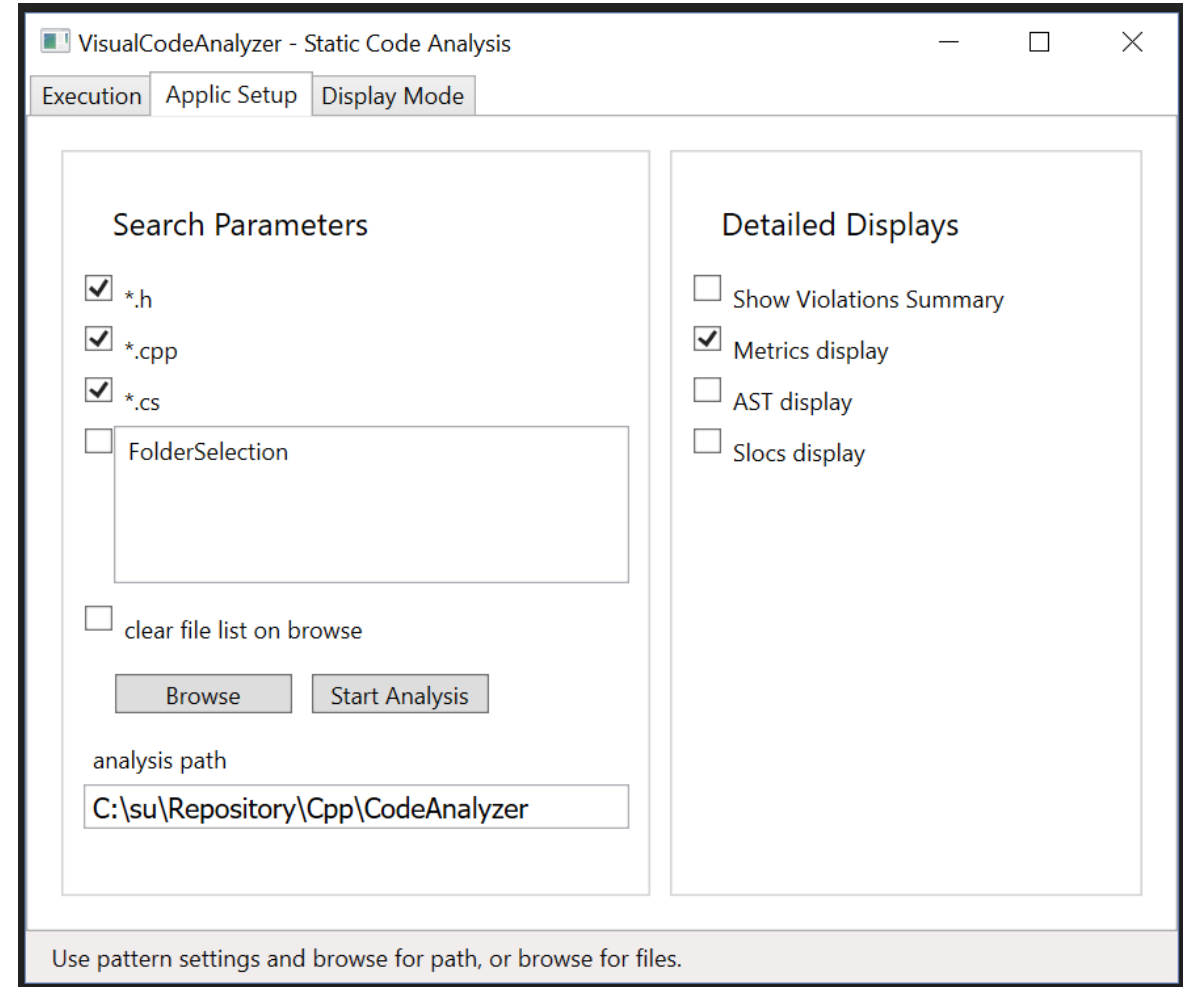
VisualCodeAnalyzer - Static Code Analysis

Execution | Applic Setup | Display Mode

Search Parameters

*.h

*.cpp

*.cs

FolderSelection

clear file list on browse

Browse | Start Analysis

analysis path

C:\su\Repository\Cpp\CodeAnalyzer

Detailed Displays

Show Violations Summary

Metrics display

AST display

Slocs display

Use pattern settings and browse for path, or browse for files.